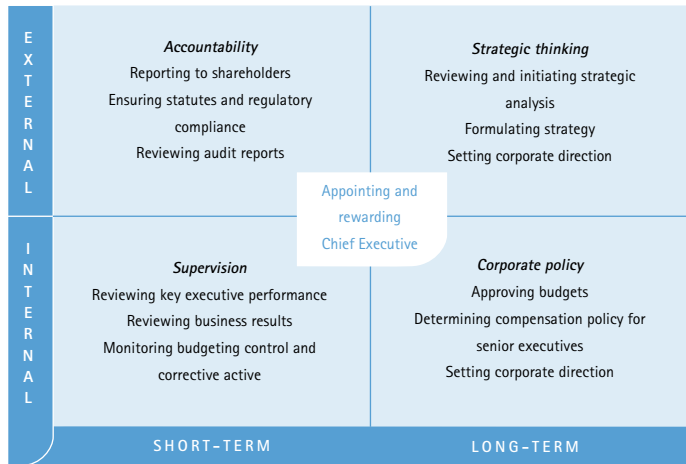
EXTERNAL

INTERNAL

Accountability
Reporting to shareholders
Ensuring statutes and regulatory compliance
Reviewing audit reports

Strategic thinking
Reviewing and initiating strategic analysis
Formulating strategy
Setting corporate direction

Appointing and rewarding Chief Executive

Supervision
Reviewing key executive performance
Reviewing business results
Monitoring budgeting control and corrective active

Corporate policy
Approving budgets
Determining compensation policy for senior executives
Setting corporate direction

SHORT-TERM

LONG-TERM